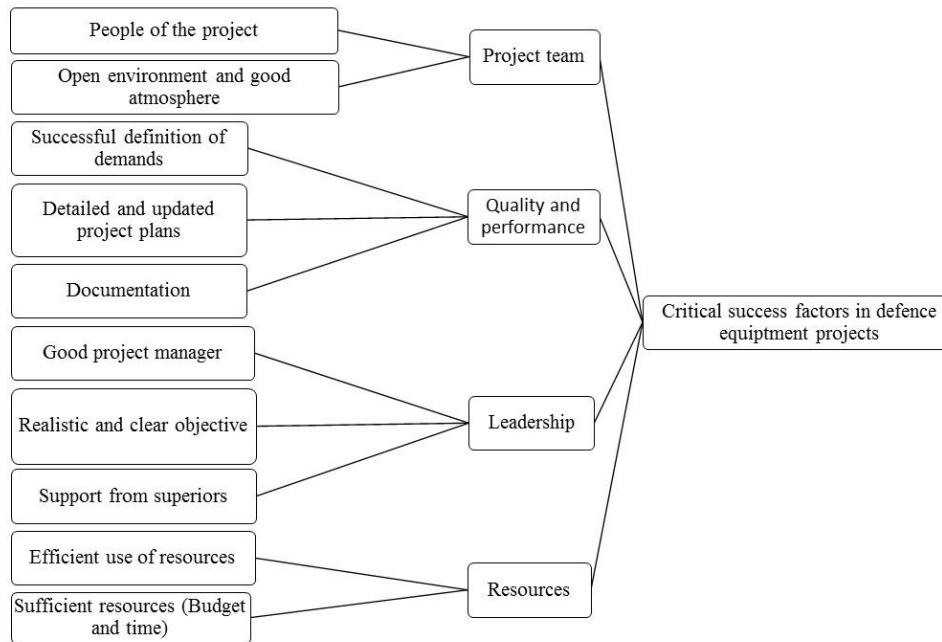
People of the project

Open environment and good atmosphere

Project team

Successful definition of demands

Detailed and updated project plans

Quality and performance

Documentation

Critical success factors in defence equiptment projects

Good project manager

Realistic and clear objective

Leadership

Support from superiors

Efficient use of resources

Resources

Sufficient resources (Budget and time)